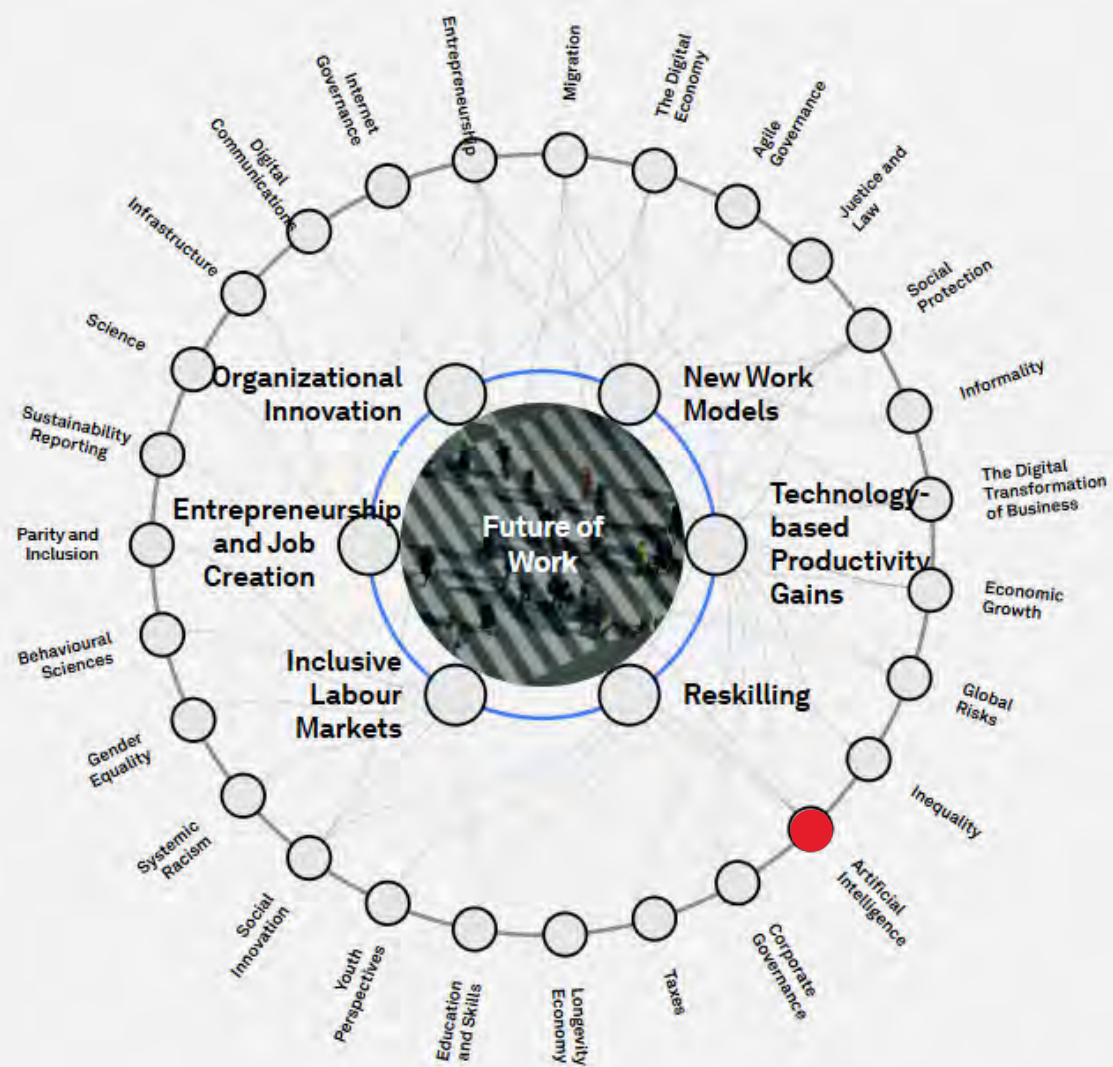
Future of Work

Organizational Innovation

New Work Models

Technology-based Productivity Gains

Reskilling

Inclusive Labour Markets

Entrepreneurship and Job Creation

Entrepreneurship

Migration

The Digital Economy

Agile Governance

Justice and Law

Social Protection

Informality

The Digital Transformation of Business

Economic Growth

Global Risks

Inequality

Artificial Intelligence

Corporate Governance

Taxes

Longevity Economy

Education and Skills

Youth Perspectives

Social Innovation

Systemic Racism

Gender Equality

Behavioural Sciences

Parity and Inclusion

Sustainability Reporting

Science

Infrastructure

Digital Communications

Internet Governance